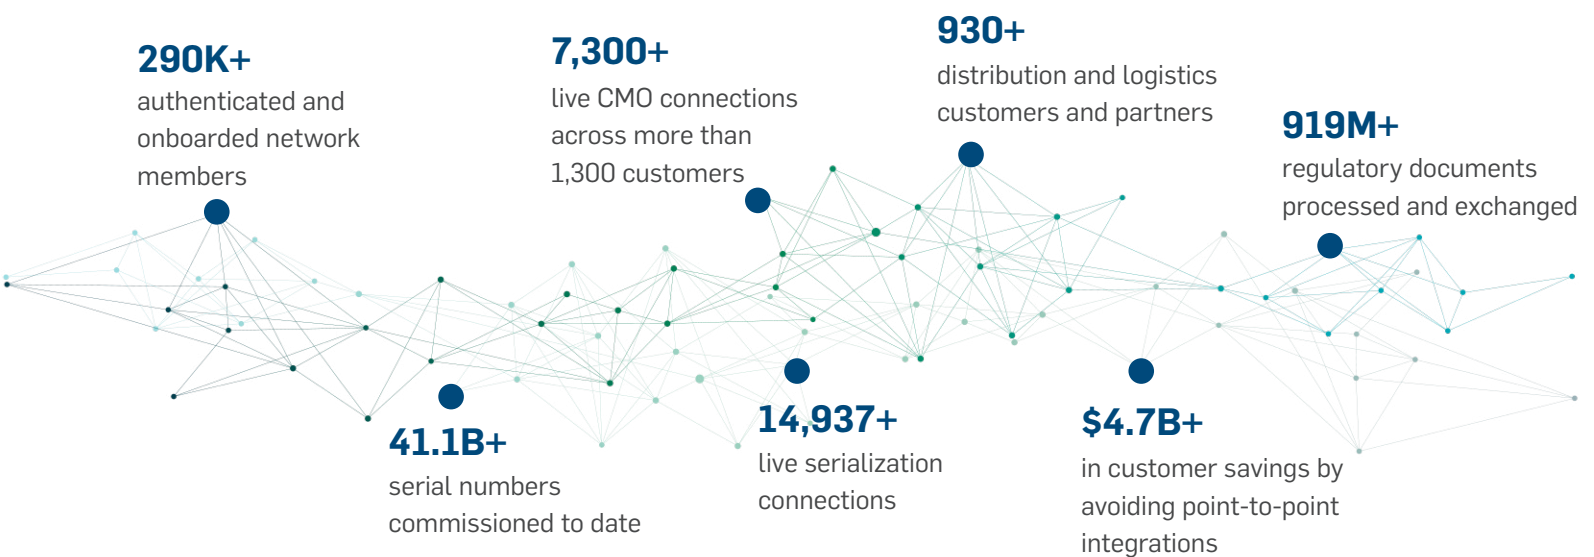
290K+
authenticated and onboarded network members

7,300+
live CMO connections across more than 1,300 customers

930+
distribution and logistics customers and partners

919M+
regulatory documents processed and exchanged

41.1B+
serial numbers commissioned to date

14,937+
live serialization connections

$4.7B+
in customer savings by avoiding point-to-point integrations